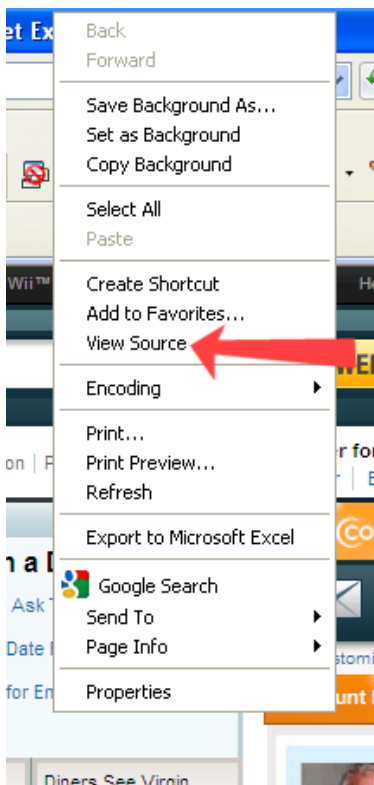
et Ex

Back
Forward

Save Background As...
Set as Background
Copy Background

Select All
Paste

Create Shortcut
Add to Favorites...
View Source

Encoding

Print...
Print Preview...
Refresh

Export to Microsoft Excel

Google Search
Send To
Page Info

Properties

Wii™
He
WE
on
r fo
Co
n a
Ask
Date
for En
stomi
unt
Diners See Virgin